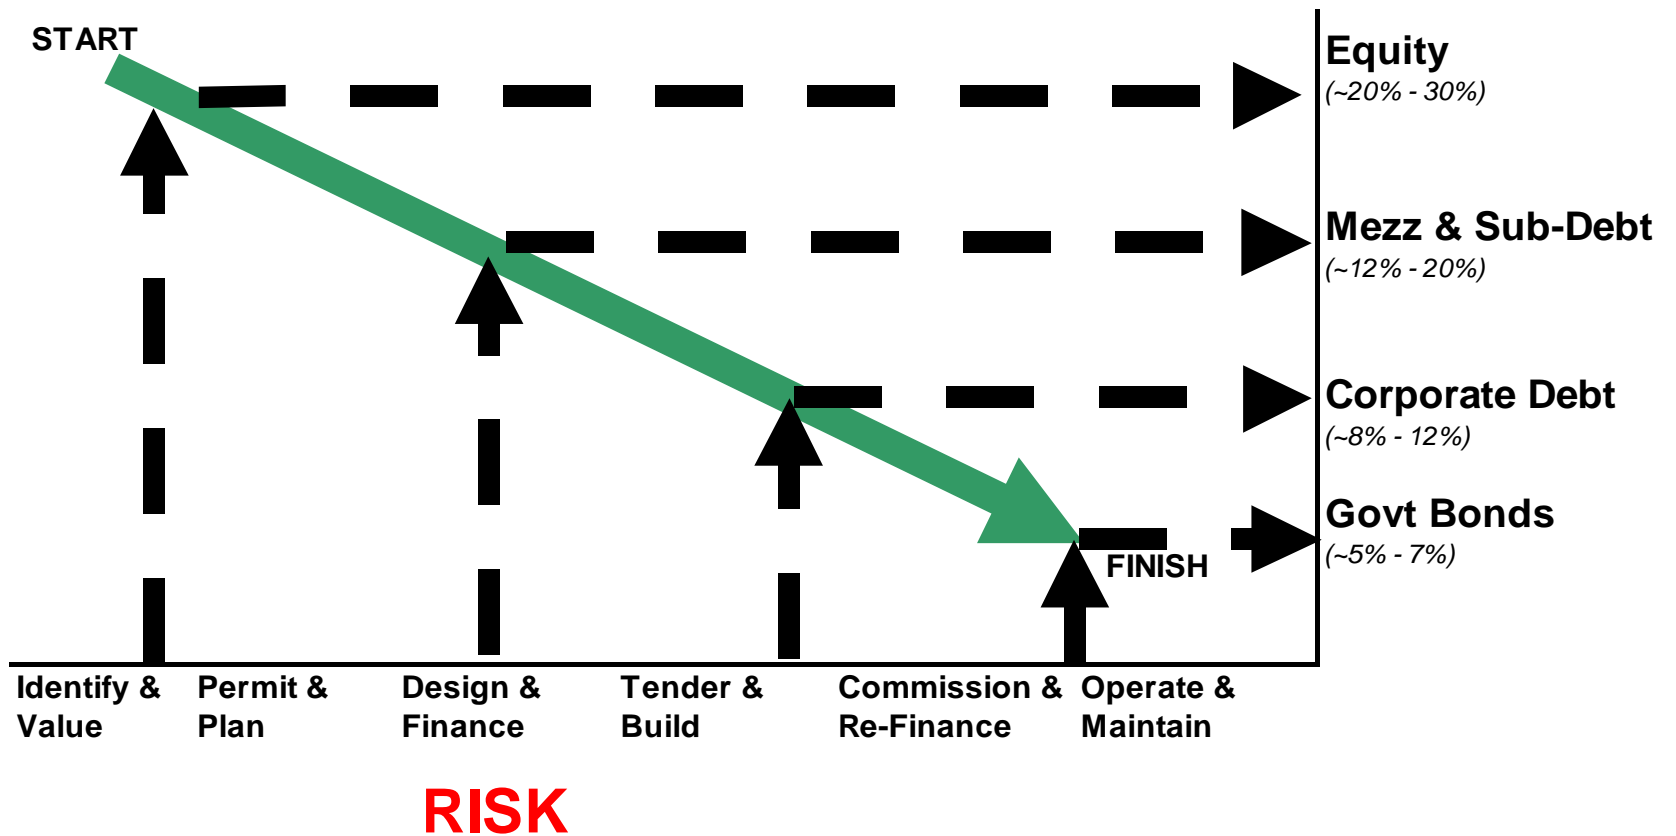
START

Equity
(~20% - 30%)

Mezz & Sub-Debt
(~12% - 20%)

Corporate Debt
(~8% - 12%)

Govt Bonds
(~5% - 7%)

FINISH

Identify & Value

Permit & Plan

Design & Finance

Tender & Build

Commission & Re-Finance

Operate & Maintain

RISK